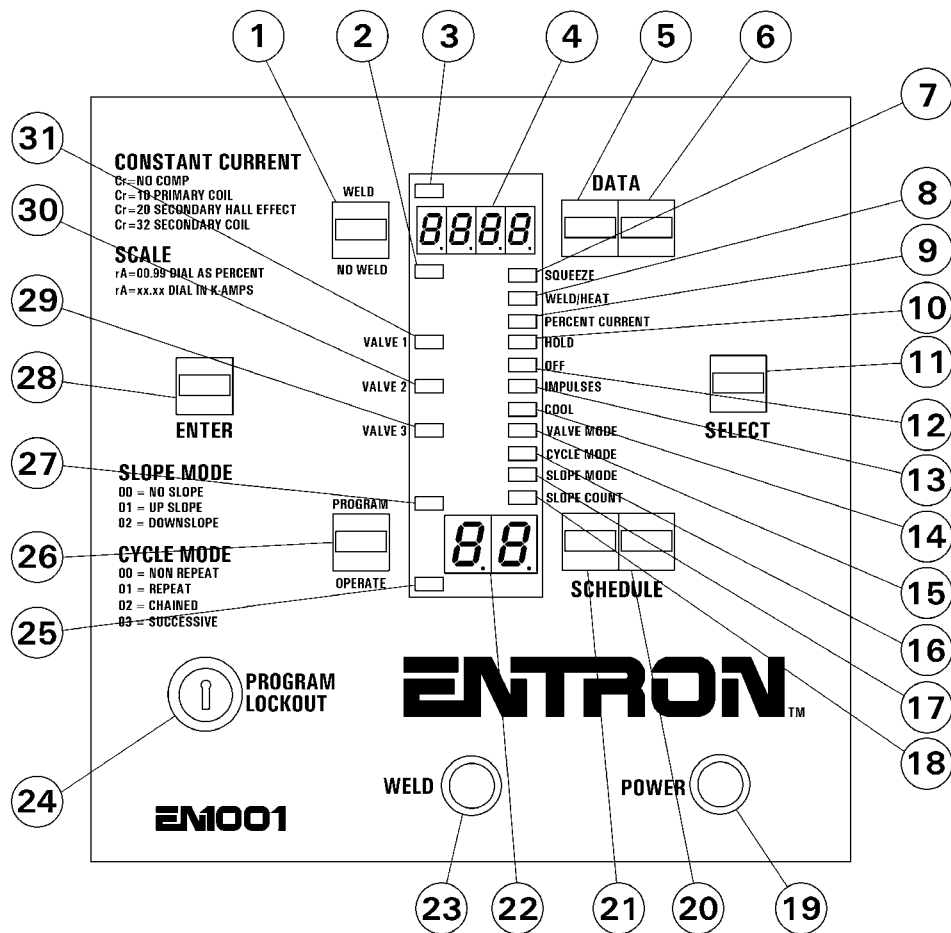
1
2
3
4
5
6
7
31
CONSTANT CURRENT
Cr=NO COMP
Cr=10 PRIMARY COIL
Cr=20 SECONDARY HALL EFFECT
Cr=32 SECONDARY COIL
WELD
NO WELD
8.8.8.8.
DATA
8
30
SCALE
rA=00.99 DIAL AS PERCENT
rA=xx.xx DIAL IN K.AMPS
SQUEEZE
9
WELD/HEAT
29
PERCENT CURRENT
10
VALVE 1
HOLD
28
VALVE 2
OFF
11
IMPULSES
12
ENTER
VALVE 3
COOL
SELECT
VALVE MODE
13
27
SLOPE MODE
00 = NO SLOPE
01 = UP SLOPE
02 = DOWNSLOPE
PROGRAM
CYCLE MODE
SLOPE MODE
14
SLOPE COUNT
26
CYCLE MODE
00 = NON REPEAT
01 = REPEAT
02 = CHAINED
03 = SUCCESSIVE
8.8.
15
OPERATE
SCHEDULE
25
16
PROGRAM
LOCKOUT
ENTRON
TM
17
18
24
WELD
POWER
EN1001
23
22
21
20
19